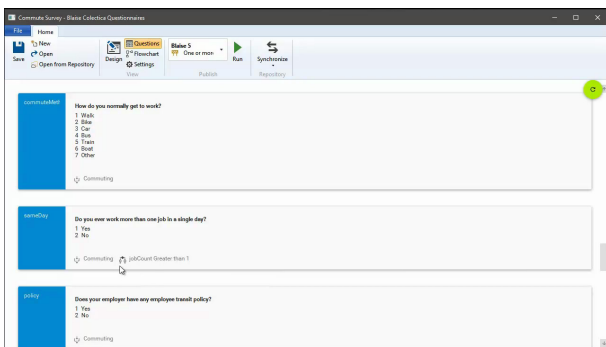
Commute Survey - Blaise Colectica Questionnaires

File Home

Save
New
Open
Open from Repository

Design
Questions
Flowchart
Settings
View

Blaise 5
One or more
Publish

Run

Synchronize
Repository

commuteMeth

How do you normally get to work?

1 Walk
2 Bike
3 Car
4 Bus
5 Train
6 Boat
7 Other

Commuting

sameDay

Do you ever work more than one job in a single day?

1 Yes
2 No

Commuting jobCount Greater than 1

policy

Does your employer have any employee transit policy?

1 Yes
2 No

Commuting